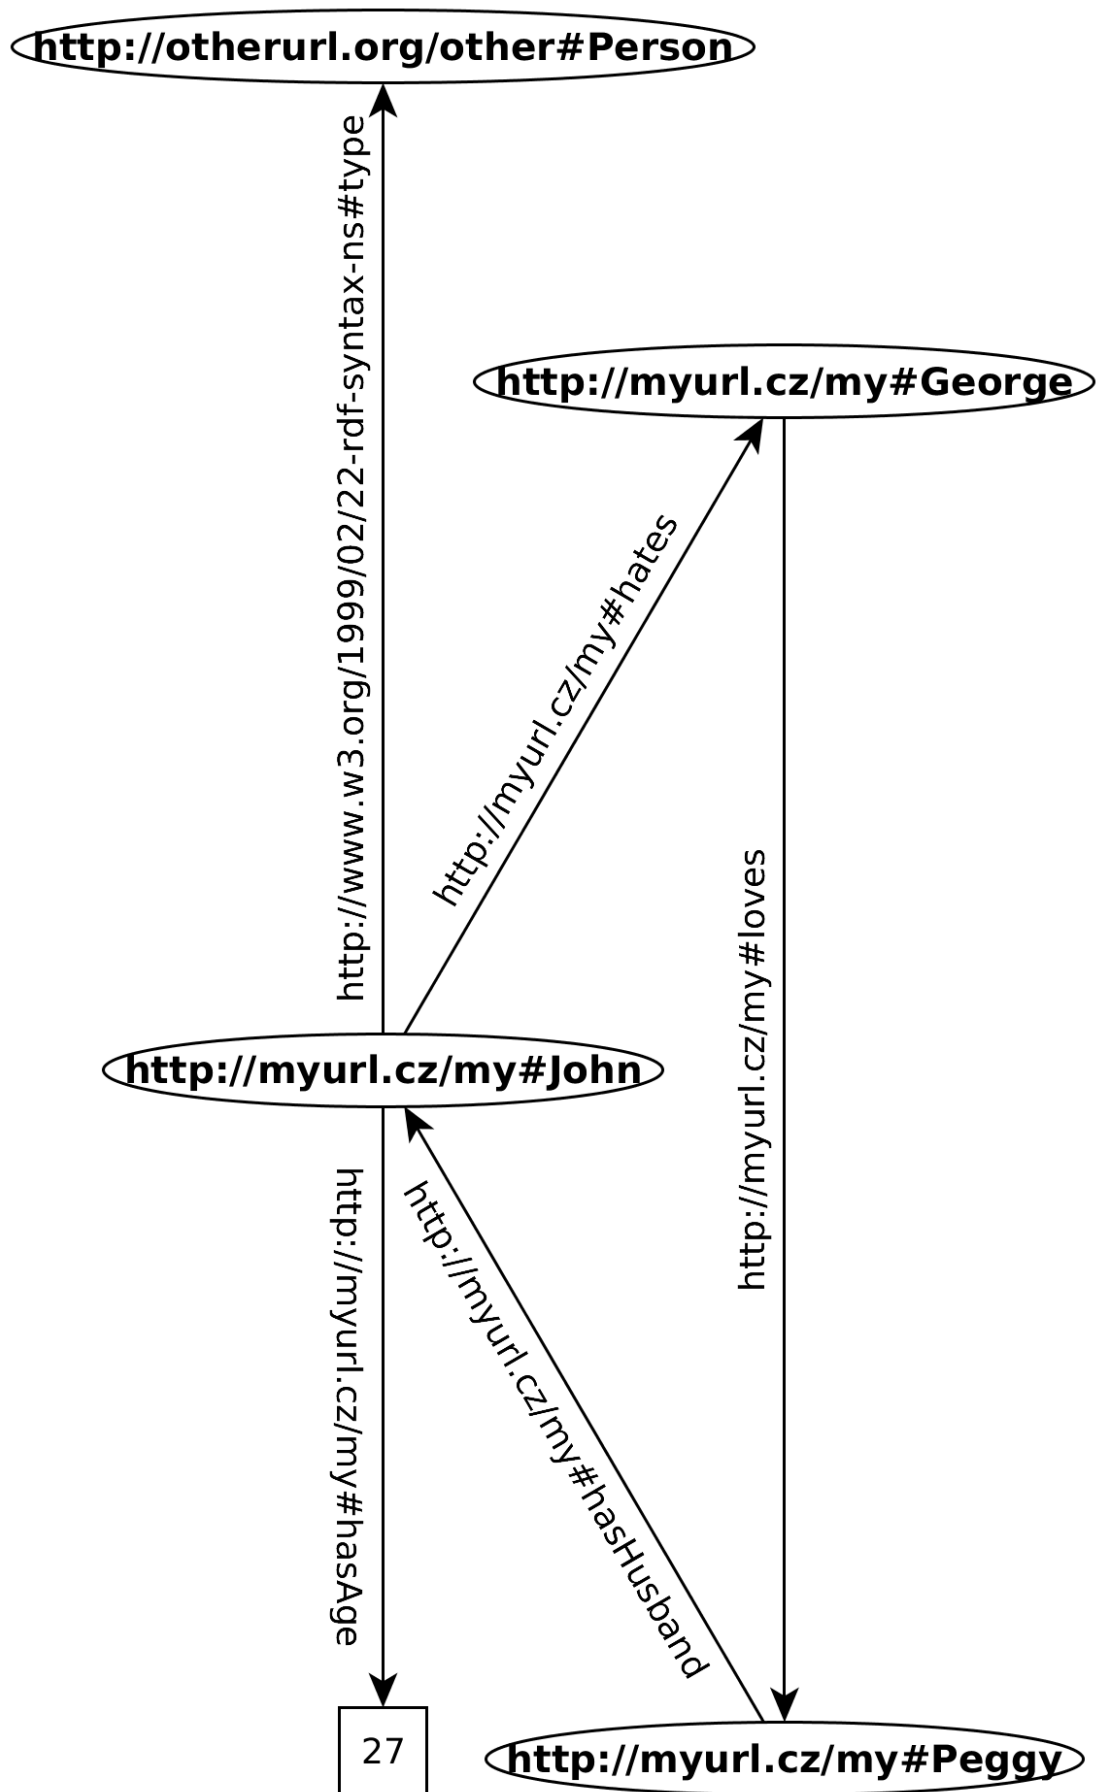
http://otherurl.org/other#Person

http://www.w3.org/1999/02/22-rdf-syntax-ns#type

http://myurl.cz/my#George

http://myurl.cz/my#hates

http://myurl.cz/my#loves

http://myurl.cz/my#John

http://myurl.cz/my#hasAge

http://myurl.cz/my#hasHusband

27

http://myurl.cz/my#Peggy